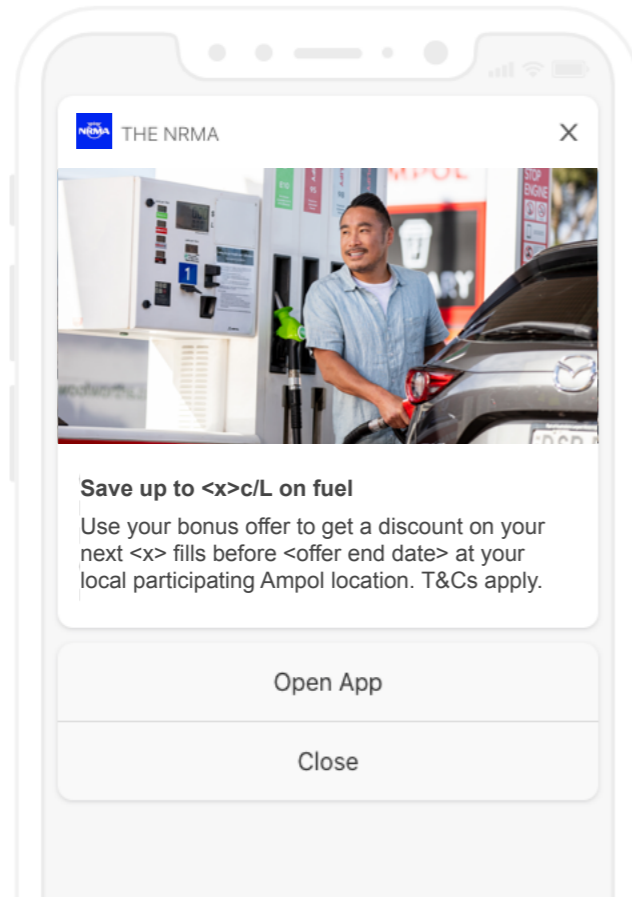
NRMA THE NRMA

×

Save up to <x>c/L on fuel

Use your bonus offer to get a discount on your next <x> fills before <offer end date> at your local participating Ampol location. T&Cs apply.

Open App

Close